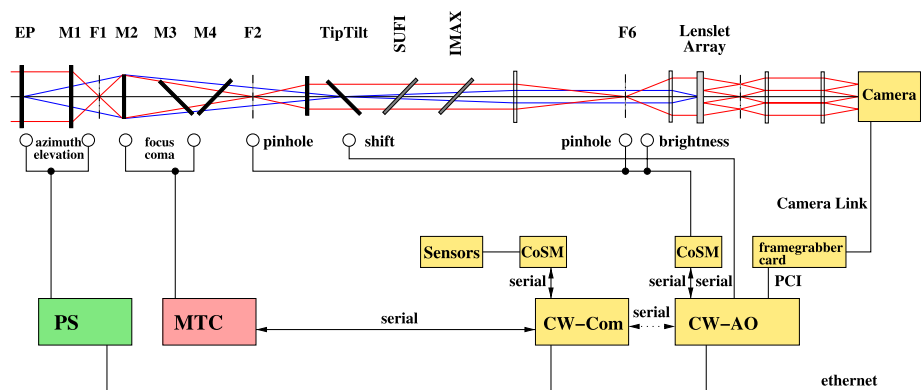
EP M1 F1 M2 M3 M4 F2 TipTilt SUFI IMAX F6 Lenslet Array

Camera

azimuth elevation

focus coma

pinhole

shift

pinhole

brightness

Camera Link

Sensors

CoSM

CoSM

framegrabber card

serial

serial serial

PCI

PS

MTC

serial

CW−Com

serial

CW−AO

ethernet